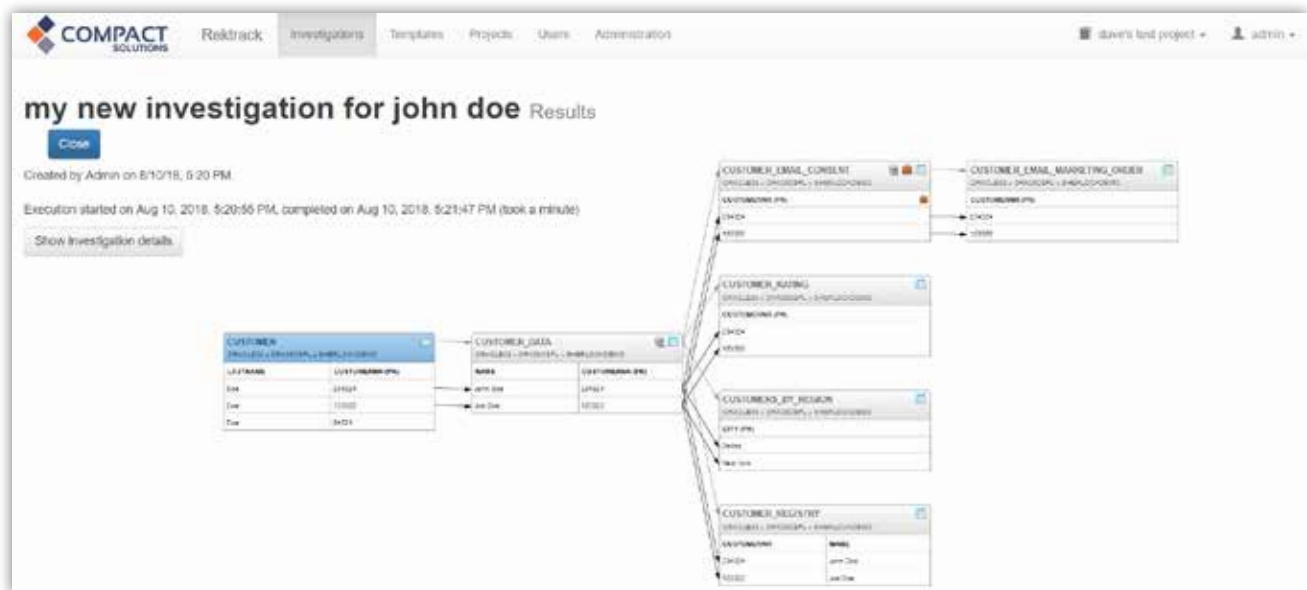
COMPACT SOLUTIONS Rektrack Investigations Templates Projects Users Administration

dave's test project ▾ admin ▾

my new investigation for john doe Results

Close

Created by Admin on 8/10/18, 5:20 PM.

Execution started on Aug 10, 2018, 5:20:55 PM, completed on Aug 10, 2018, 5:21:47 PM (took a minute)

Show investigation details

CUSTOMER
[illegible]

| LASTNAME | CUSTOMERNR (PK) |
|---|---|
| Doe | 27424 |
| Doe | 10322 |
| Doe | 84324 |

CUSTOMER_DATA
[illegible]

| NAME | CUSTOMERNR (PK) |
|---|---|
| John Doe | 27424 |
| Joe Doe | 10322 |

CUSTOMER_EMAIL_CONSENT
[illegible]

| CUSTOMERNR (PK) |
|---|
| 27424 |
| 10322 |

CUSTOMER_EMAIL_MARKETING_ORDER
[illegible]

| CUSTOMERNR (PK) |
|---|
| 27424 |
| 10322 |

CUSTOMER_RATING
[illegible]

| CUSTOMERNR (PK) |
|---|
| 27424 |
| 10322 |

CUSTOMERS_BY_REGION
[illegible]

| CITY (PK) |
|---|
| Dallas |
| New York |

CUSTOMER_REGISTRY
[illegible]

| CUSTOMERNR | NAME |
|---|---|
| 27424 | John Doe |
| 10322 | Joe Doe |